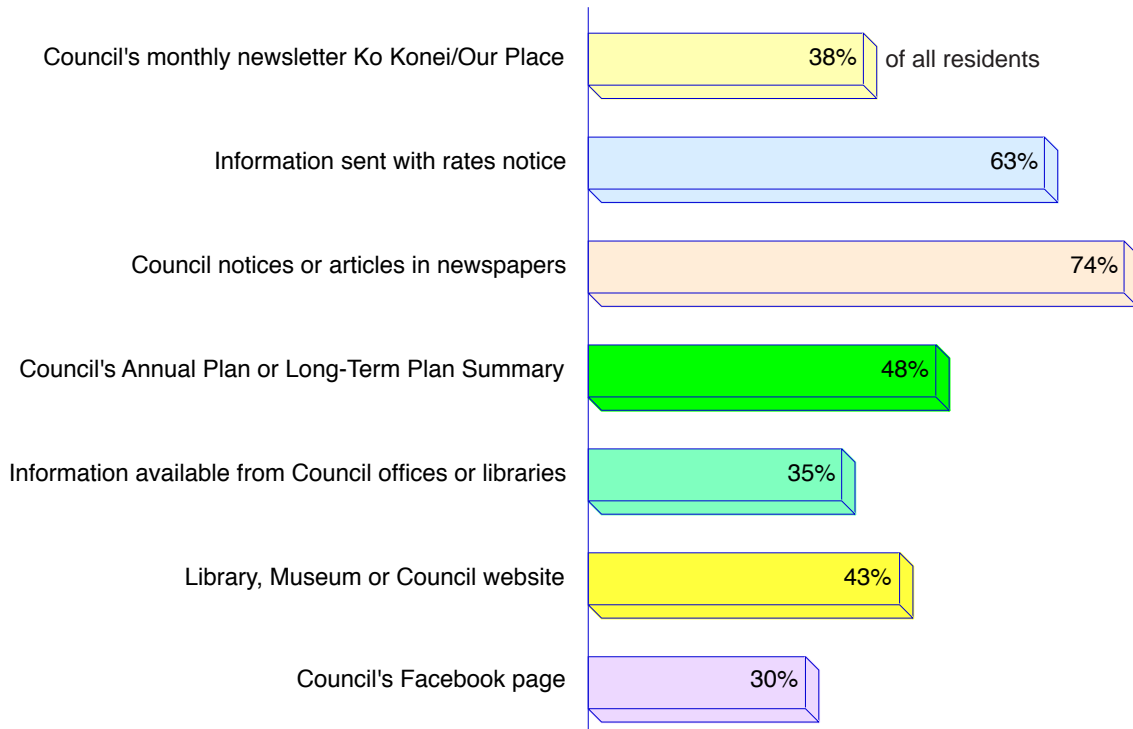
Council's monthly newsletter Ko Konei/Our Place 38% of all residents

Information sent with rates notice 63%

Council notices or articles in newspapers 74%

Council's Annual Plan or Long-Term Plan Summary 48%

Information available from Council offices or libraries 35%

Library, Museum or Council website 43%

Council's Facebook page 30%